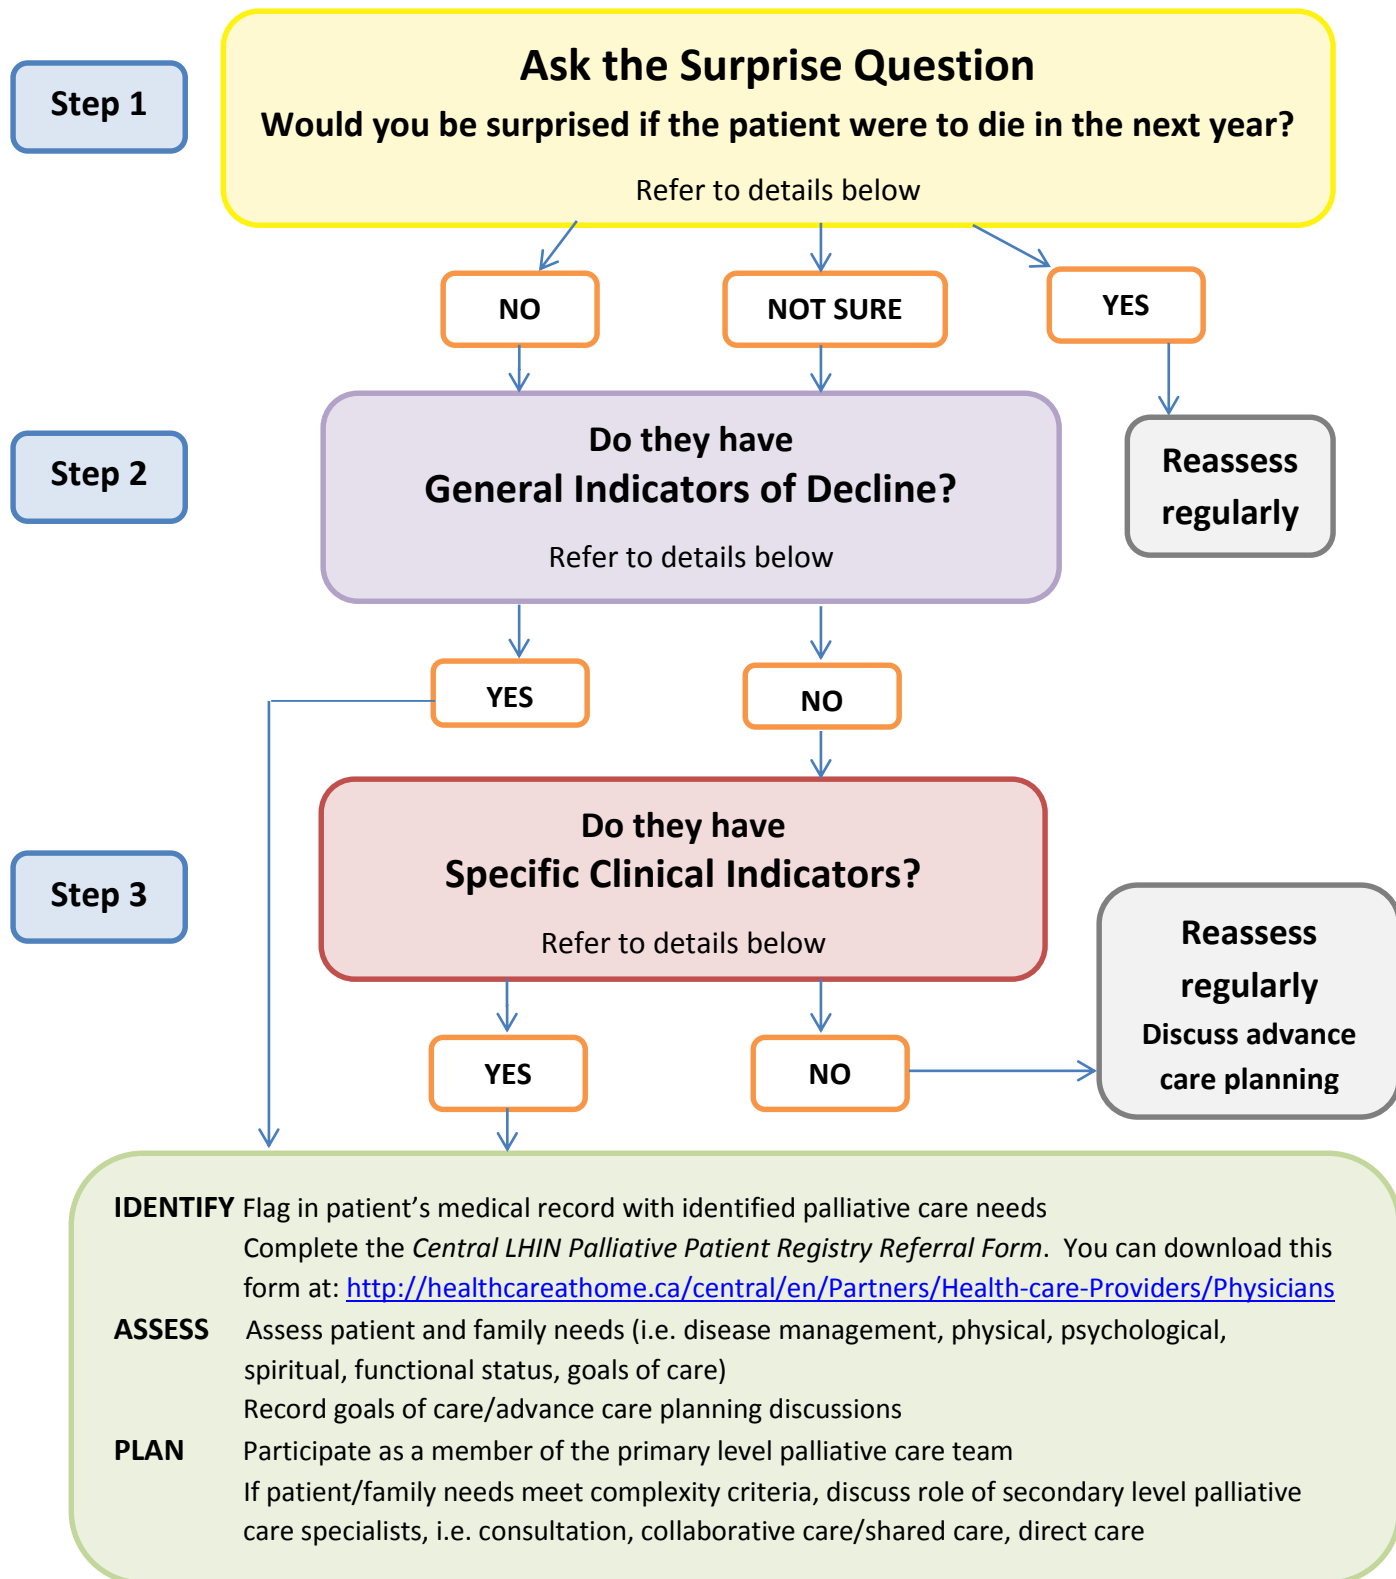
Step 1

Ask the Surprise Question

Would you be surprised if the patient were to die in the next year?

Refer to details below

NO

NOT SURE

YES

Reassess regularly

Step 2

Do they have

General Indicators of Decline?

Refer to details below

YES

NO

Step 3

Do they have

Specific Clinical Indicators?

Refer to details below

YES

NO

Reassess regularly

Discuss advance care planning

IDENTIFY Flag in patient's medical record with identified palliative care needs
Complete the *Central LHIN Palliative Patient Registry Referral Form*. You can download this form at: http://healthcareathome.ca/central/en/Partners/Health-care-Providers/Physicians

ASSESS Assess patient and family needs (i.e. disease management, physical, psychological, spiritual, functional status, goals of care)
Record goals of care/advance care planning discussions

PLAN Participate as a member of the primary level palliative care team
If patient/family needs meet complexity criteria, discuss role of secondary level palliative care specialists, i.e. consultation, collaborative care/shared care, direct care